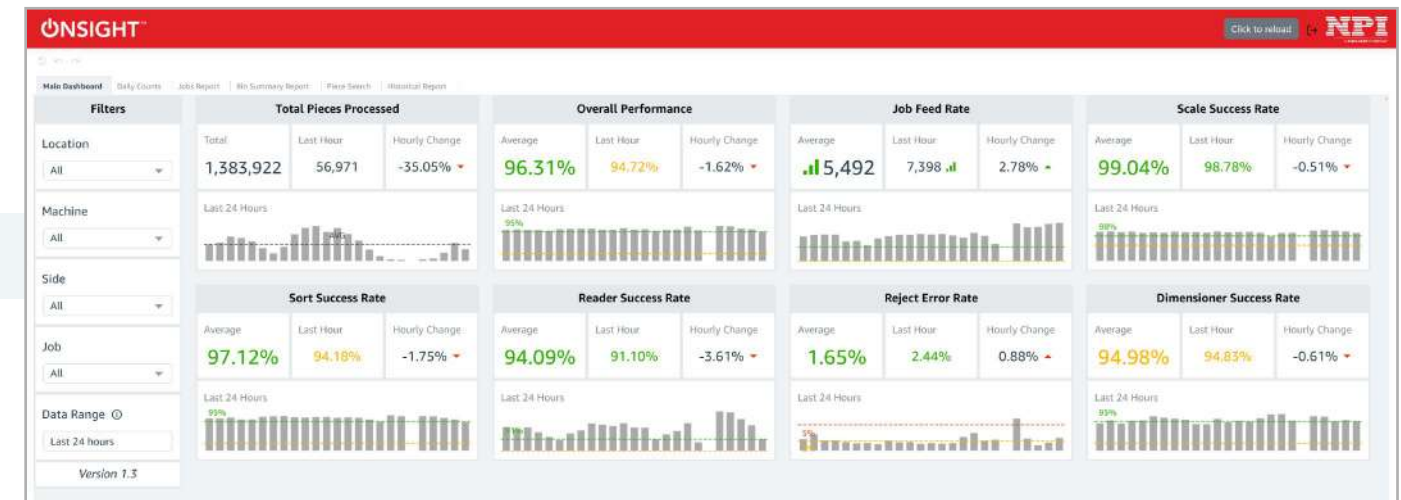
ONSIGHT™

Click to reload

NPI

Main Dashboard | Daily Counts | Jobs Report | Bin Summary Report | Piece Search | Historical Report

Filters

Location
All

Machine
All

Side
All

Job
All

Data Range ⓘ
Last 24 hours

Version 1.3

Total Pieces Processed
Total
1,383,922
Last Hour
56,971
Hourly Change
-35.05%
Last 24 Hours

Overall Performance
Average
96.31%
Last Hour
94.72%
Hourly Change
-1.62%
Last 24 Hours
95%

Job Feed Rate
Average
5,492
Last Hour
7,398
Hourly Change
2.78%
Last 24 Hours

Scale Success Rate
Average
99.04%
Last Hour
98.78%
Hourly Change
-0.51%
Last 24 Hours
98%

Sort Success Rate
Average
97.12%
Last Hour
94.18%
Hourly Change
-1.75%
Last 24 Hours
95%

Reader Success Rate
Average
94.09%
Last Hour
91.10%
Hourly Change
-3.61%
Last 24 Hours

Reject Error Rate
Average
1.65%
Last Hour
2.44%
Hourly Change
0.88%
Last 24 Hours
5%

Dimensioner Success Rate
Average
94.98%
Last Hour
94.83%
Hourly Change
-0.61%
Last 24 Hours
95%